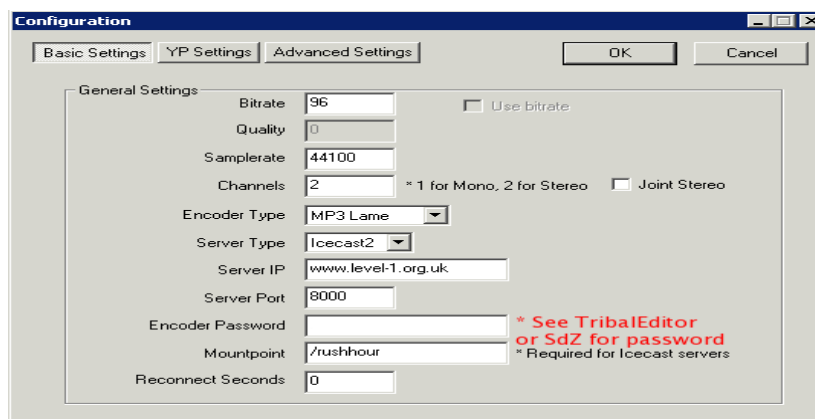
Configuration

Basic Settings | YP Settings | Advanced Settings

OK

Cancel

General Settings

Bitrate 96

Use bitrate

Quality 0

Samplerate 44100

Channels 2 * 1 for Mono, 2 for Stereo

Joint Stereo

Encoder Type MP3 Lame

Server Type Icecast2

Server IP www.level-1.org.uk

Server Port 8000

Encoder Password

* See TribalEditor or SdZ for password

Mountpoint /rushhour

* Required for Icecast servers

Reconnect Seconds 0